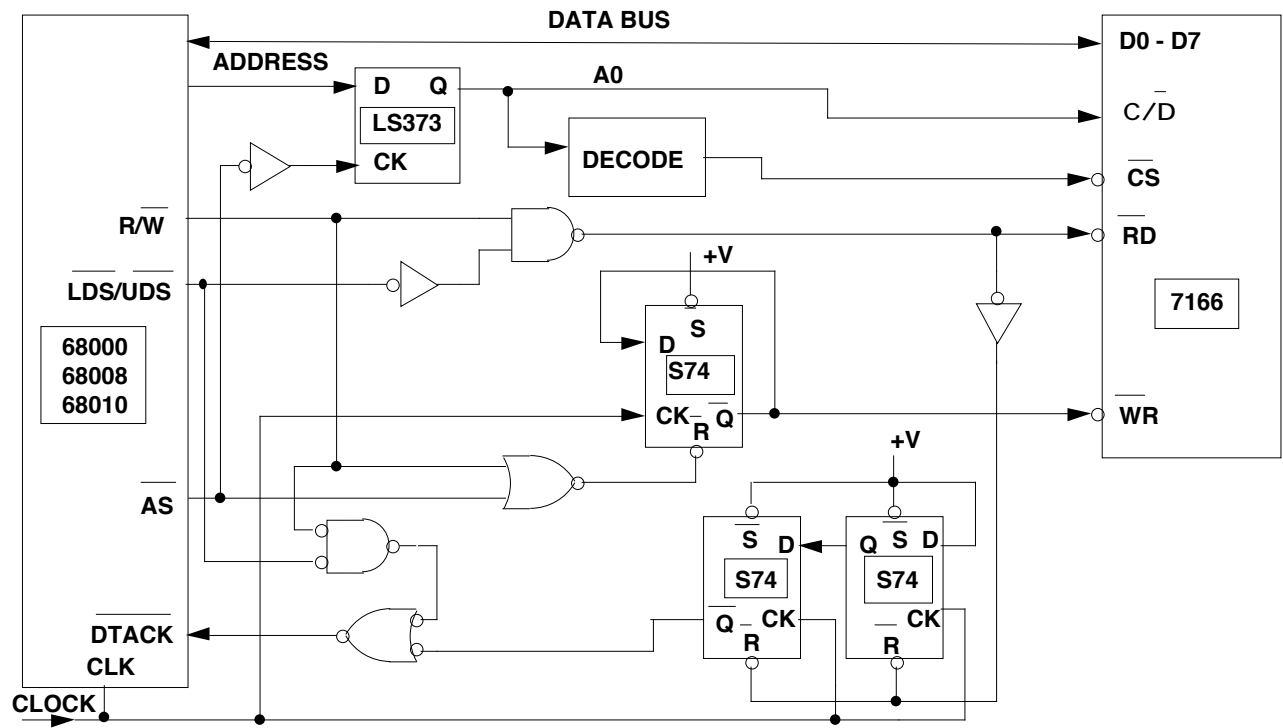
DATA BUS
D0 - D7
ADDRESS
D Q
LS373
CK
A0
$C/\overline{D}$
DECODE
$\overline{CS}$
$R/\overline{W}$
$\overline{RD}$
$\overline{LDS}/\overline{UDS}$
+V
$\overline{S}$
D
S74
CK
$\overline{Q}$
$\overline{R}$
7166
68000
68008
68010
$\overline{WR}$
+V
$\overline{AS}$
$\overline{S}$ D
S74
$\overline{Q}$ CK
$\overline{R}$
Q $\overline{S}$ D
S74
CK
$\overline{R}$
$\overline{DTACK}$
CLK
CLOCK